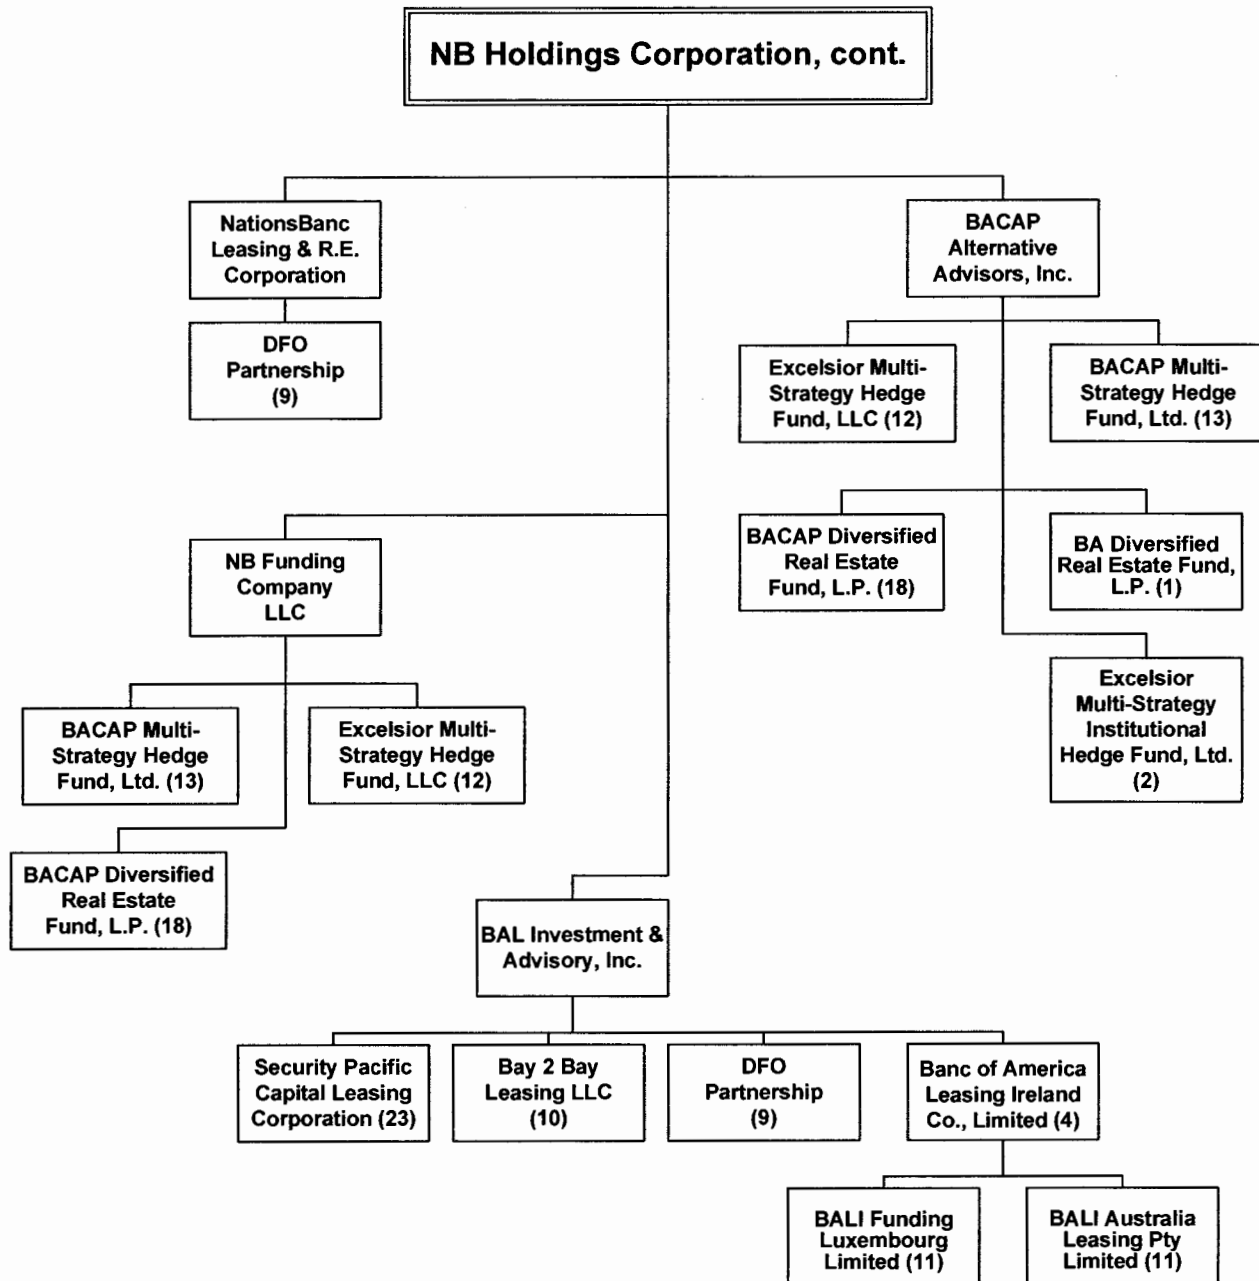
NB Holdings Corporation, cont.

NationsBanc Leasing & R.E. Corporation

DFO Partnership (9)

BACAP Alternative Advisors, Inc.

Excelsior Multi-Strategy Hedge Fund, LLC (12)

BACAP Multi-Strategy Hedge Fund, Ltd. (13)

BACAP Diversified Real Estate Fund, L.P. (18)

BA Diversified Real Estate Fund, L.P. (1)

Excelsior Multi-Strategy Institutional Hedge Fund, Ltd. (2)

NB Funding Company LLC

BACAP Multi-Strategy Hedge Fund, Ltd. (13)

Excelsior Multi-Strategy Hedge Fund, LLC (12)

BACAP Diversified Real Estate Fund, L.P. (18)

BAL Investment & Advisory, Inc.

Security Pacific Capital Leasing Corporation (23)

Bay 2 Bay Leasing LLC (10)

DFO Partnership (9)

Banc of America Leasing Ireland Co., Limited (4)

BALI Funding Luxembourg Limited (11)

BALI Australia Leasing Pty Limited (11)